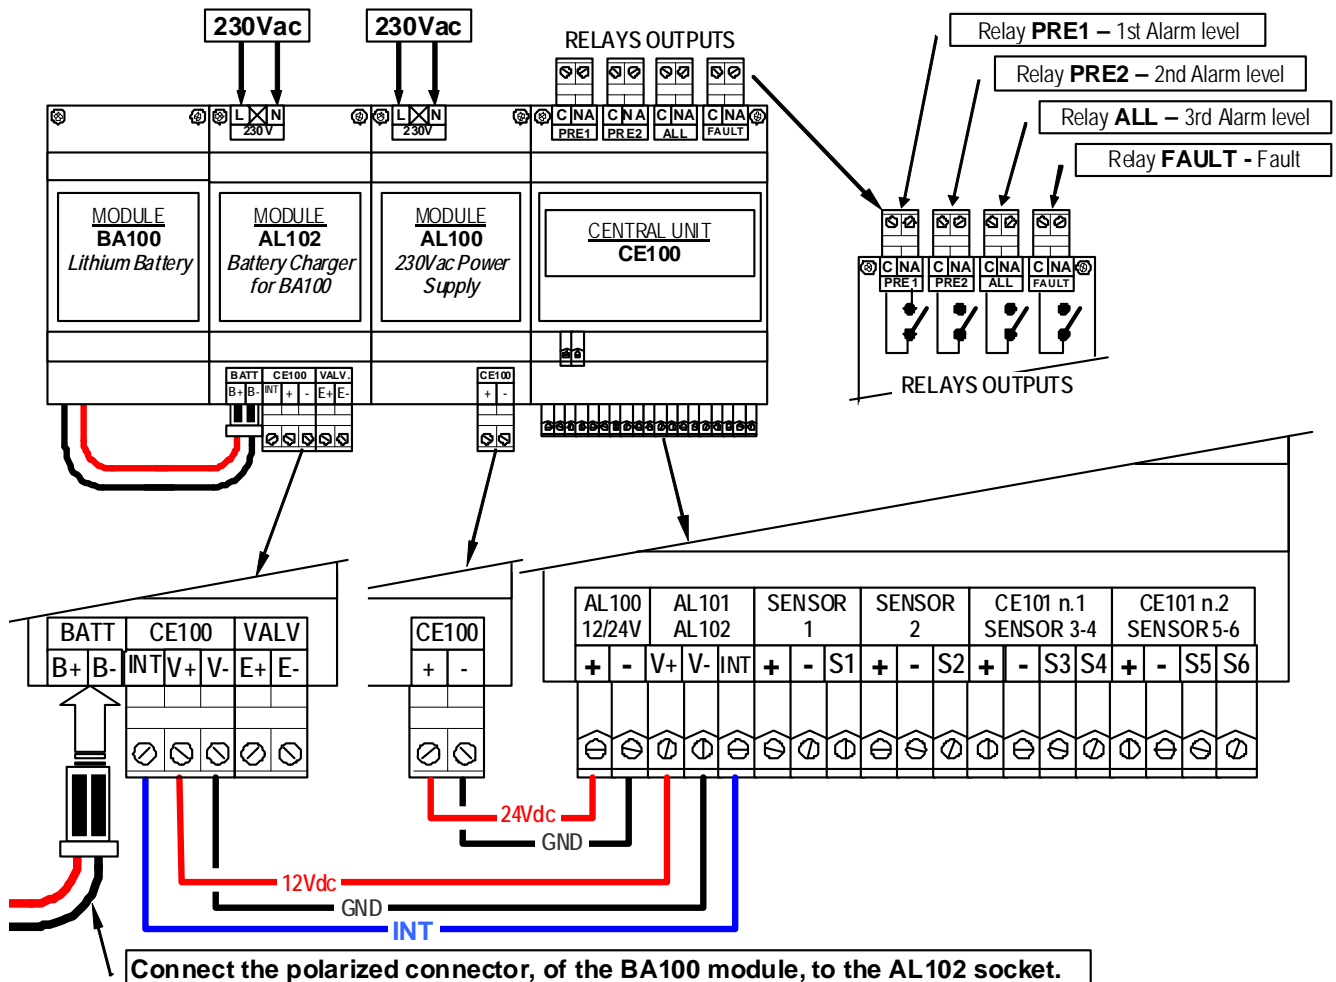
230Vac
230Vac
RELAYS OUTPUTS
Relay PRE1 – 1st Alarm level
Relay PRE2 – 2nd Alarm level
Relay ALL – 3rd Alarm level
Relay FAULT - Fault

L N 230V
L N 230V
C NA PRE1
C NA PRE2
C NA ALL
C NA FAULT

MODULE
BA100
Lithium Battery

MODULE
AL102
Battery Charger for BA100

MODULE
AL100
230Vac Power Supply

CENTRAL UNIT
CE100

C NA PRE1
C NA PRE2
C NA ALL
C NA FAULT

BATT CE100 VALV.
B+ B- INT + - E+ E-
CE100
+ -

RELAYS OUTPUTS

| BATT | | CE100 | | | VALV | |
|---|---|---|---|---|---|---|
| B+ | B- | INT | V+ | V- | E+ | E- |

| CE100 | |
|---|---|
| + | - |

| AL100 12/24V | | AL101 AL102 | | | SENSOR 1 | | | SENSOR 2 | | | CE101 n.1 SENSOR 3-4 | | | | CE101 n.2 SENSOR 5-6 | | | |
|---|---|---|---|---|---|---|---|---|---|---|---|---|---|---|---|---|---|---|
| + | - | V+ | V- | INT | + | - | S1 | + | - | S2 | + | - | S3 | S4 | + | - | S5 | S6 |

24Vdc
GND
12Vdc
GND
INT

Connect the polarized connector, of the BA100 module, to the AL102 socket.